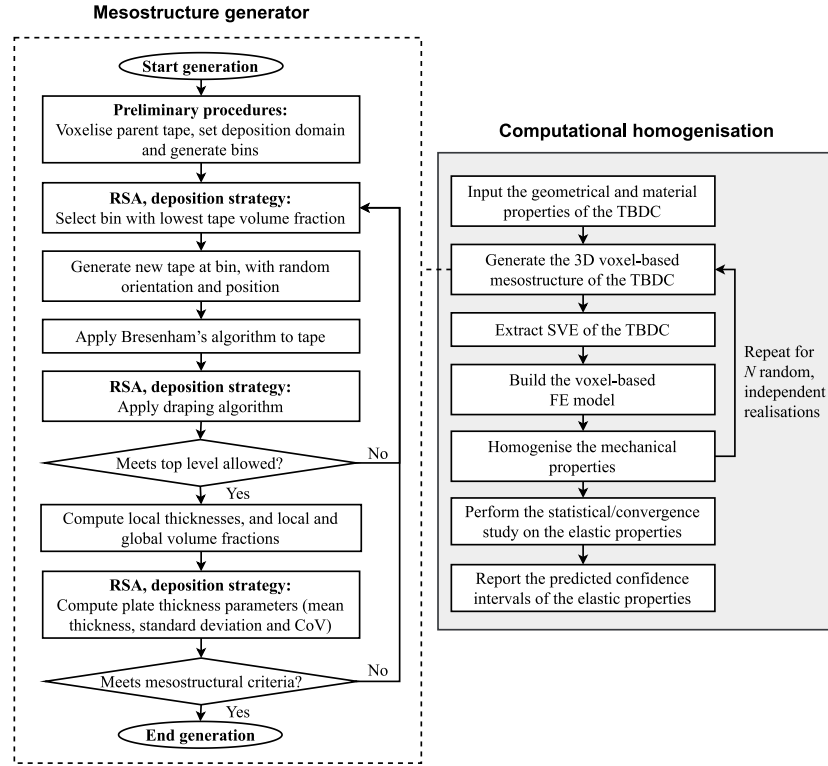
Mesostructure generator

Start generation

Preliminary procedures:
Voxelise parent tape, set deposition domain and generate bins

RSA, deposition strategy:
Select bin with lowest tape volume fraction

Generate new tape at bin, with random orientation and position

Apply Bresenham's algorithm to tape

RSA, deposition strategy:
Apply draping algorithm

Meets top level allowed?

No

Yes

Compute local thicknesses, and local and global volume fractions

RSA, deposition strategy:
Compute plate thickness parameters (mean thickness, standard deviation and CoV)

Meets mesostructural criteria?

No

Yes

End generation

Computational homogenisation

Input the geometrical and material properties of the TBDC

Generate the 3D voxel-based mesostructure of the TBDC

Extract SVE of the TBDC

Build the voxel-based FE model

Homogenise the mechanical properties

Repeat for $N$ random, independent realisations

Perform the statistical/convergence study on the elastic properties

Report the predicted confidence intervals of the elastic properties